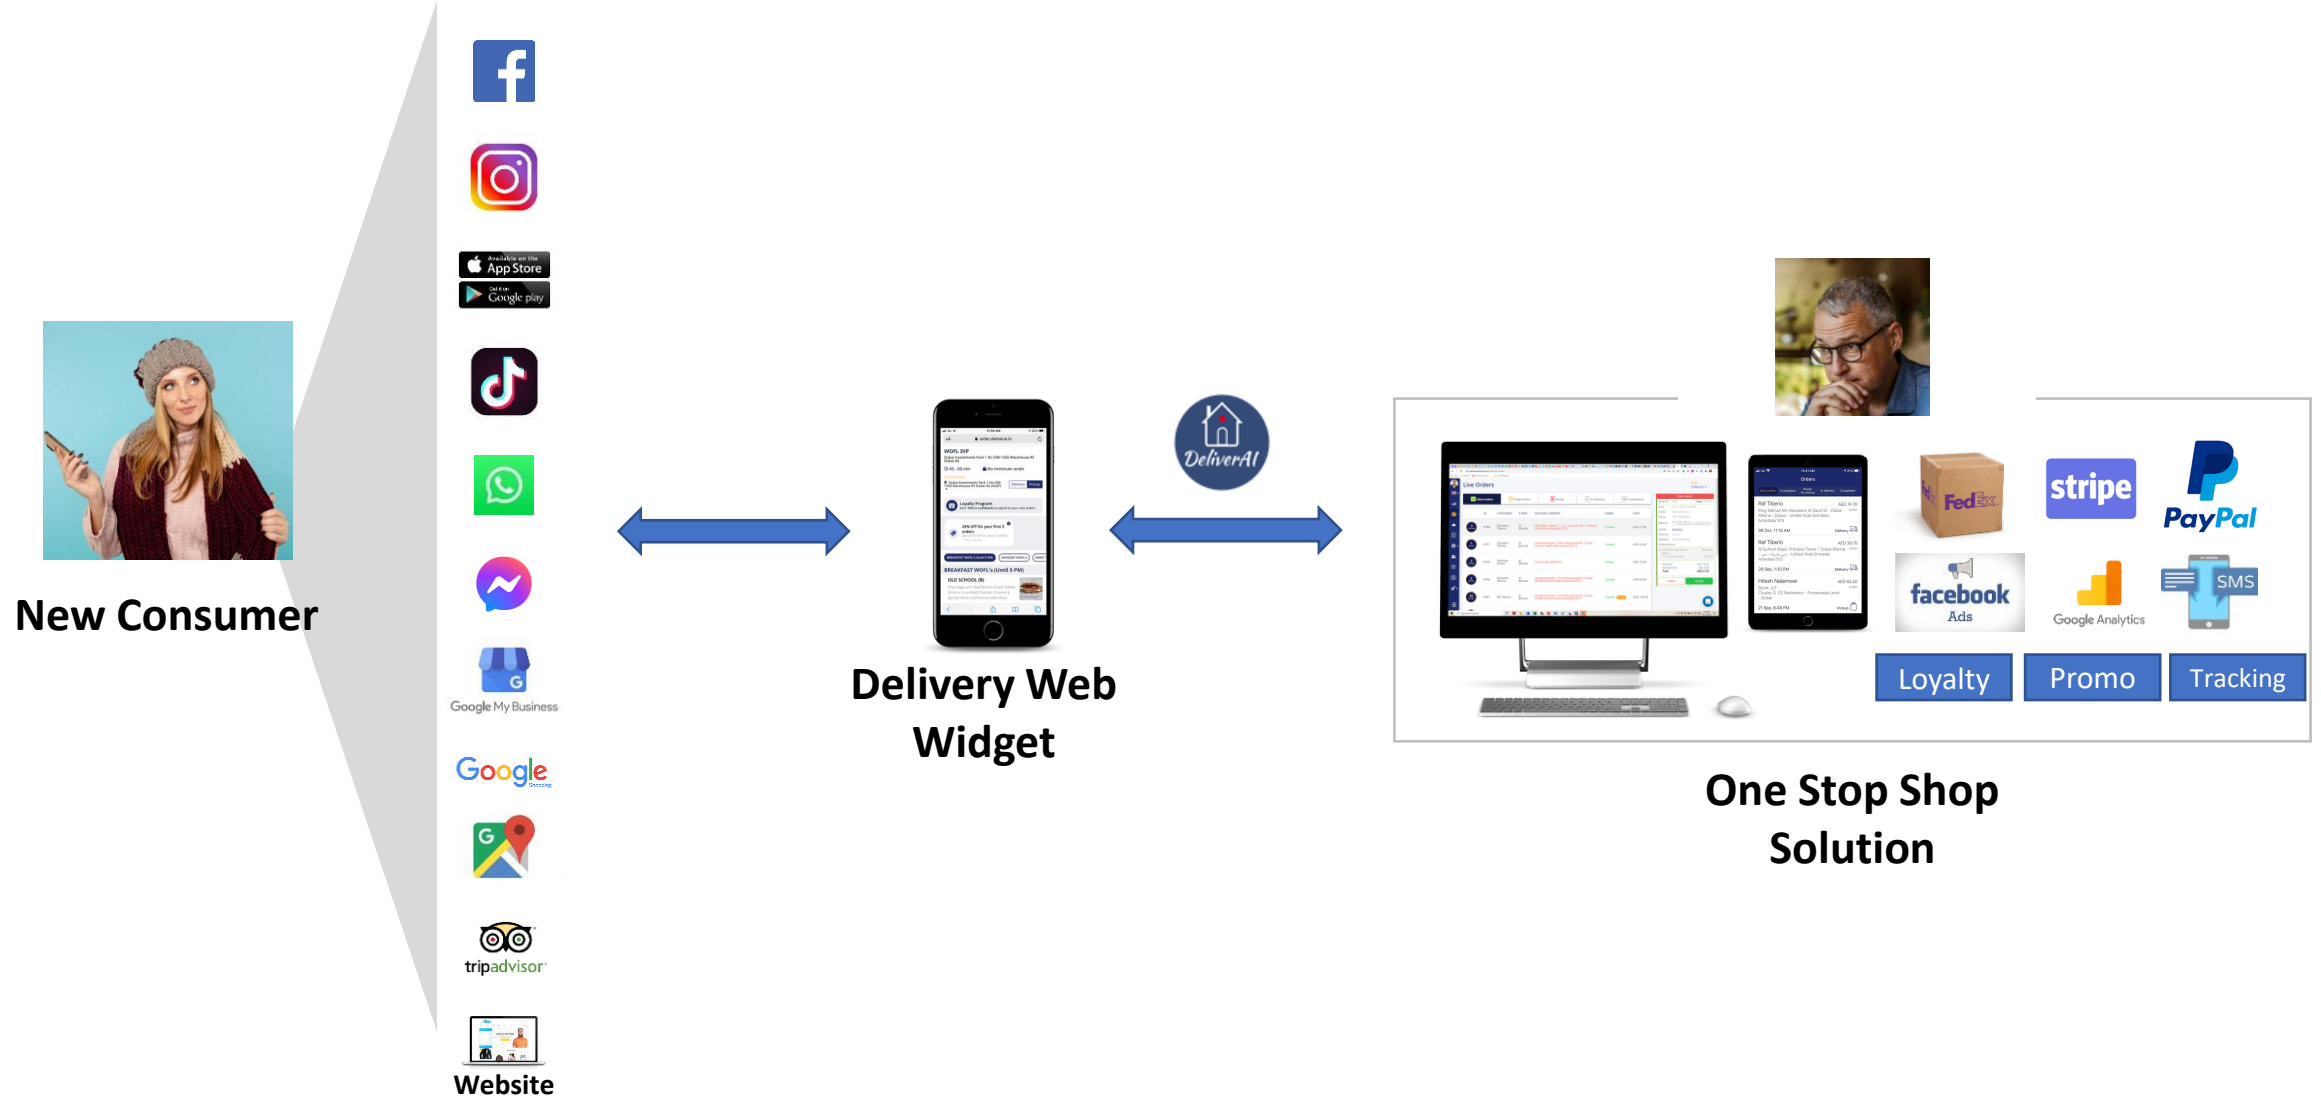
New Consumer

App Store
Google play

Google My Business

Google

tripadvisor

Website

Delivery Web Widget

DeliverAI

FedEx
stripe
PayPal
facebook Ads
Google Analytics
SMS
Loyalty
Promo
Tracking

One Stop Shop Solution